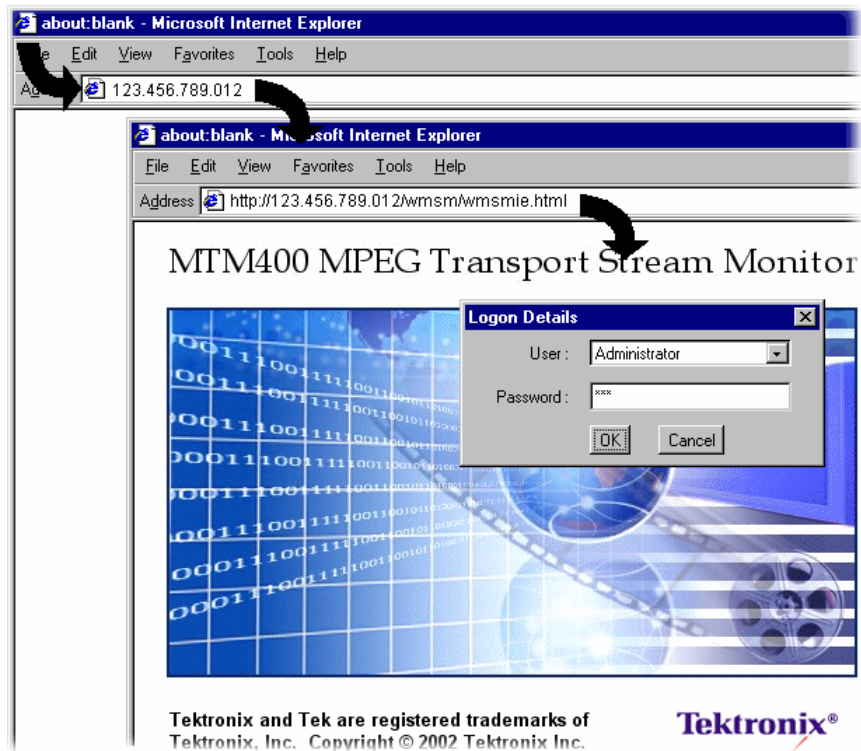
about:blank - Microsoft Internet Explorer

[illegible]e Edit View Favorites Tools Help

Ad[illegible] 123.456.789.012

about:blank - Mi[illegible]soft Internet Explorer

File Edit View Favorites Tools Help

Address http://123.456.789.012/wmsm/wmsmie.html

MTM400 MPEG Transport Stream Monitor

Logon Details

User : Administrator

Password : ***

OK Cancel

Tektronix and Tek are registered trademarks of Tektronix, Inc. Copyright © 2002 Tektronix Inc.

Tektronix®